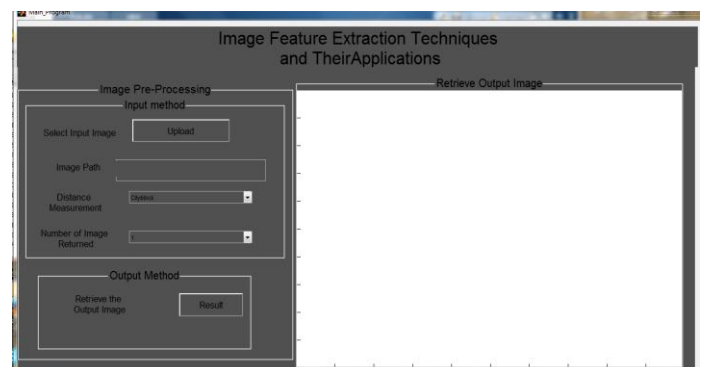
Main_Program

Image Feature Extraction Techniques and TheirApplications

Image Pre-Processing

Input method

Select Input Image

Upload

Image Path

Distance Measurement

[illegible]

Number of Image Returned

1

Output Method

Retrieve the Output Image

Result

Retrieve Output Image